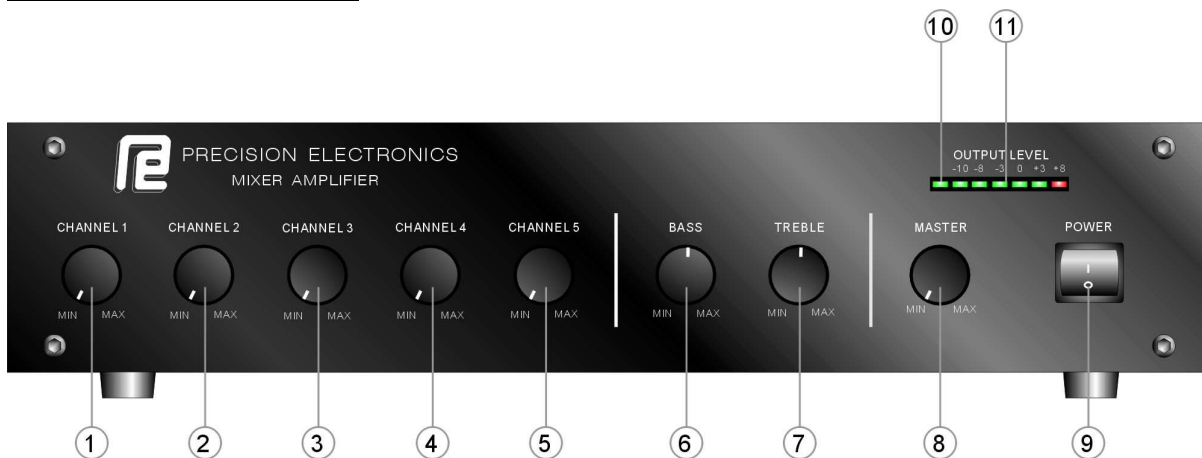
10 11

PRECISION ELECTRONICS
MIXER AMPLIFIER

OUTPUT LEVEL
-10 -8 -3 0 +3 +8

CHANNEL 1
MIN MAX

CHANNEL 2
MIN MAX

CHANNEL 3
MIN MAX

CHANNEL 4
MIN MAX

CHANNEL 5
MIN MAX

BASS
MIN MAX

TREBLE
MIN MAX

MASTER
MIN MAX

POWER

1 2 3 4 5 6 7 8 9